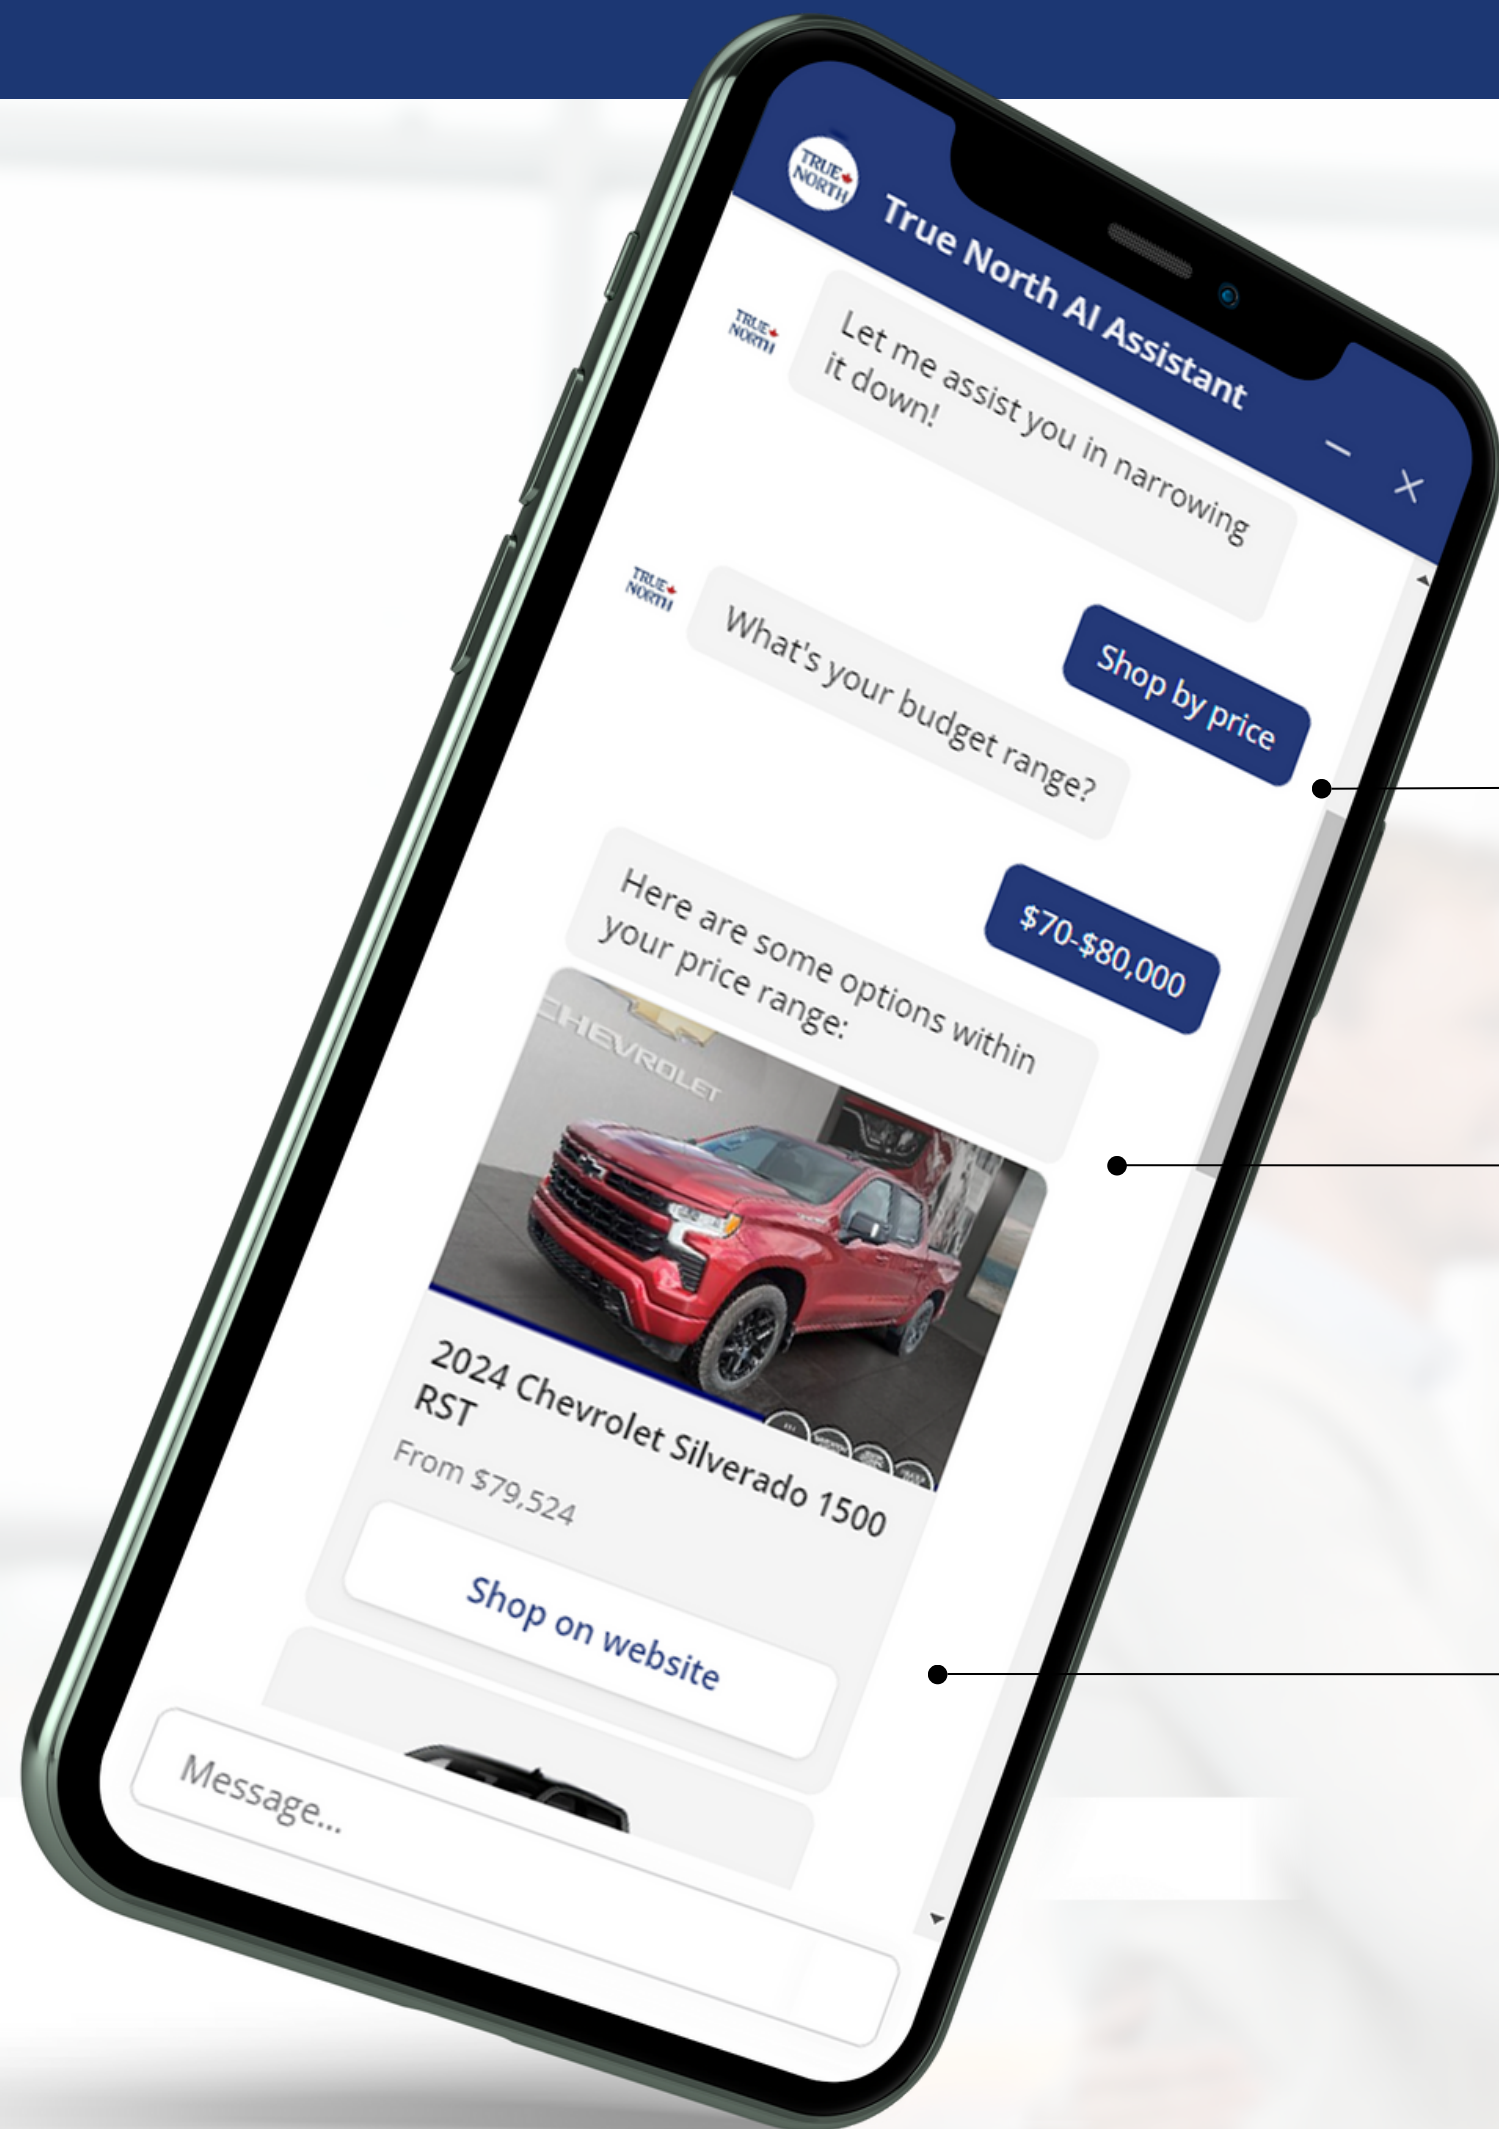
TRUE NORTH

True North AI Assistant

TRUE NORTH

Let me assist you in narrowing it down!

TRUE NORTH

What's your budget range?

Shop by price

Here are some options within your price range:

$70-$80,000

CHEVROLET

2024 Chevrolet Silverado 1500 RST

From $79,524

Shop on website

Message...